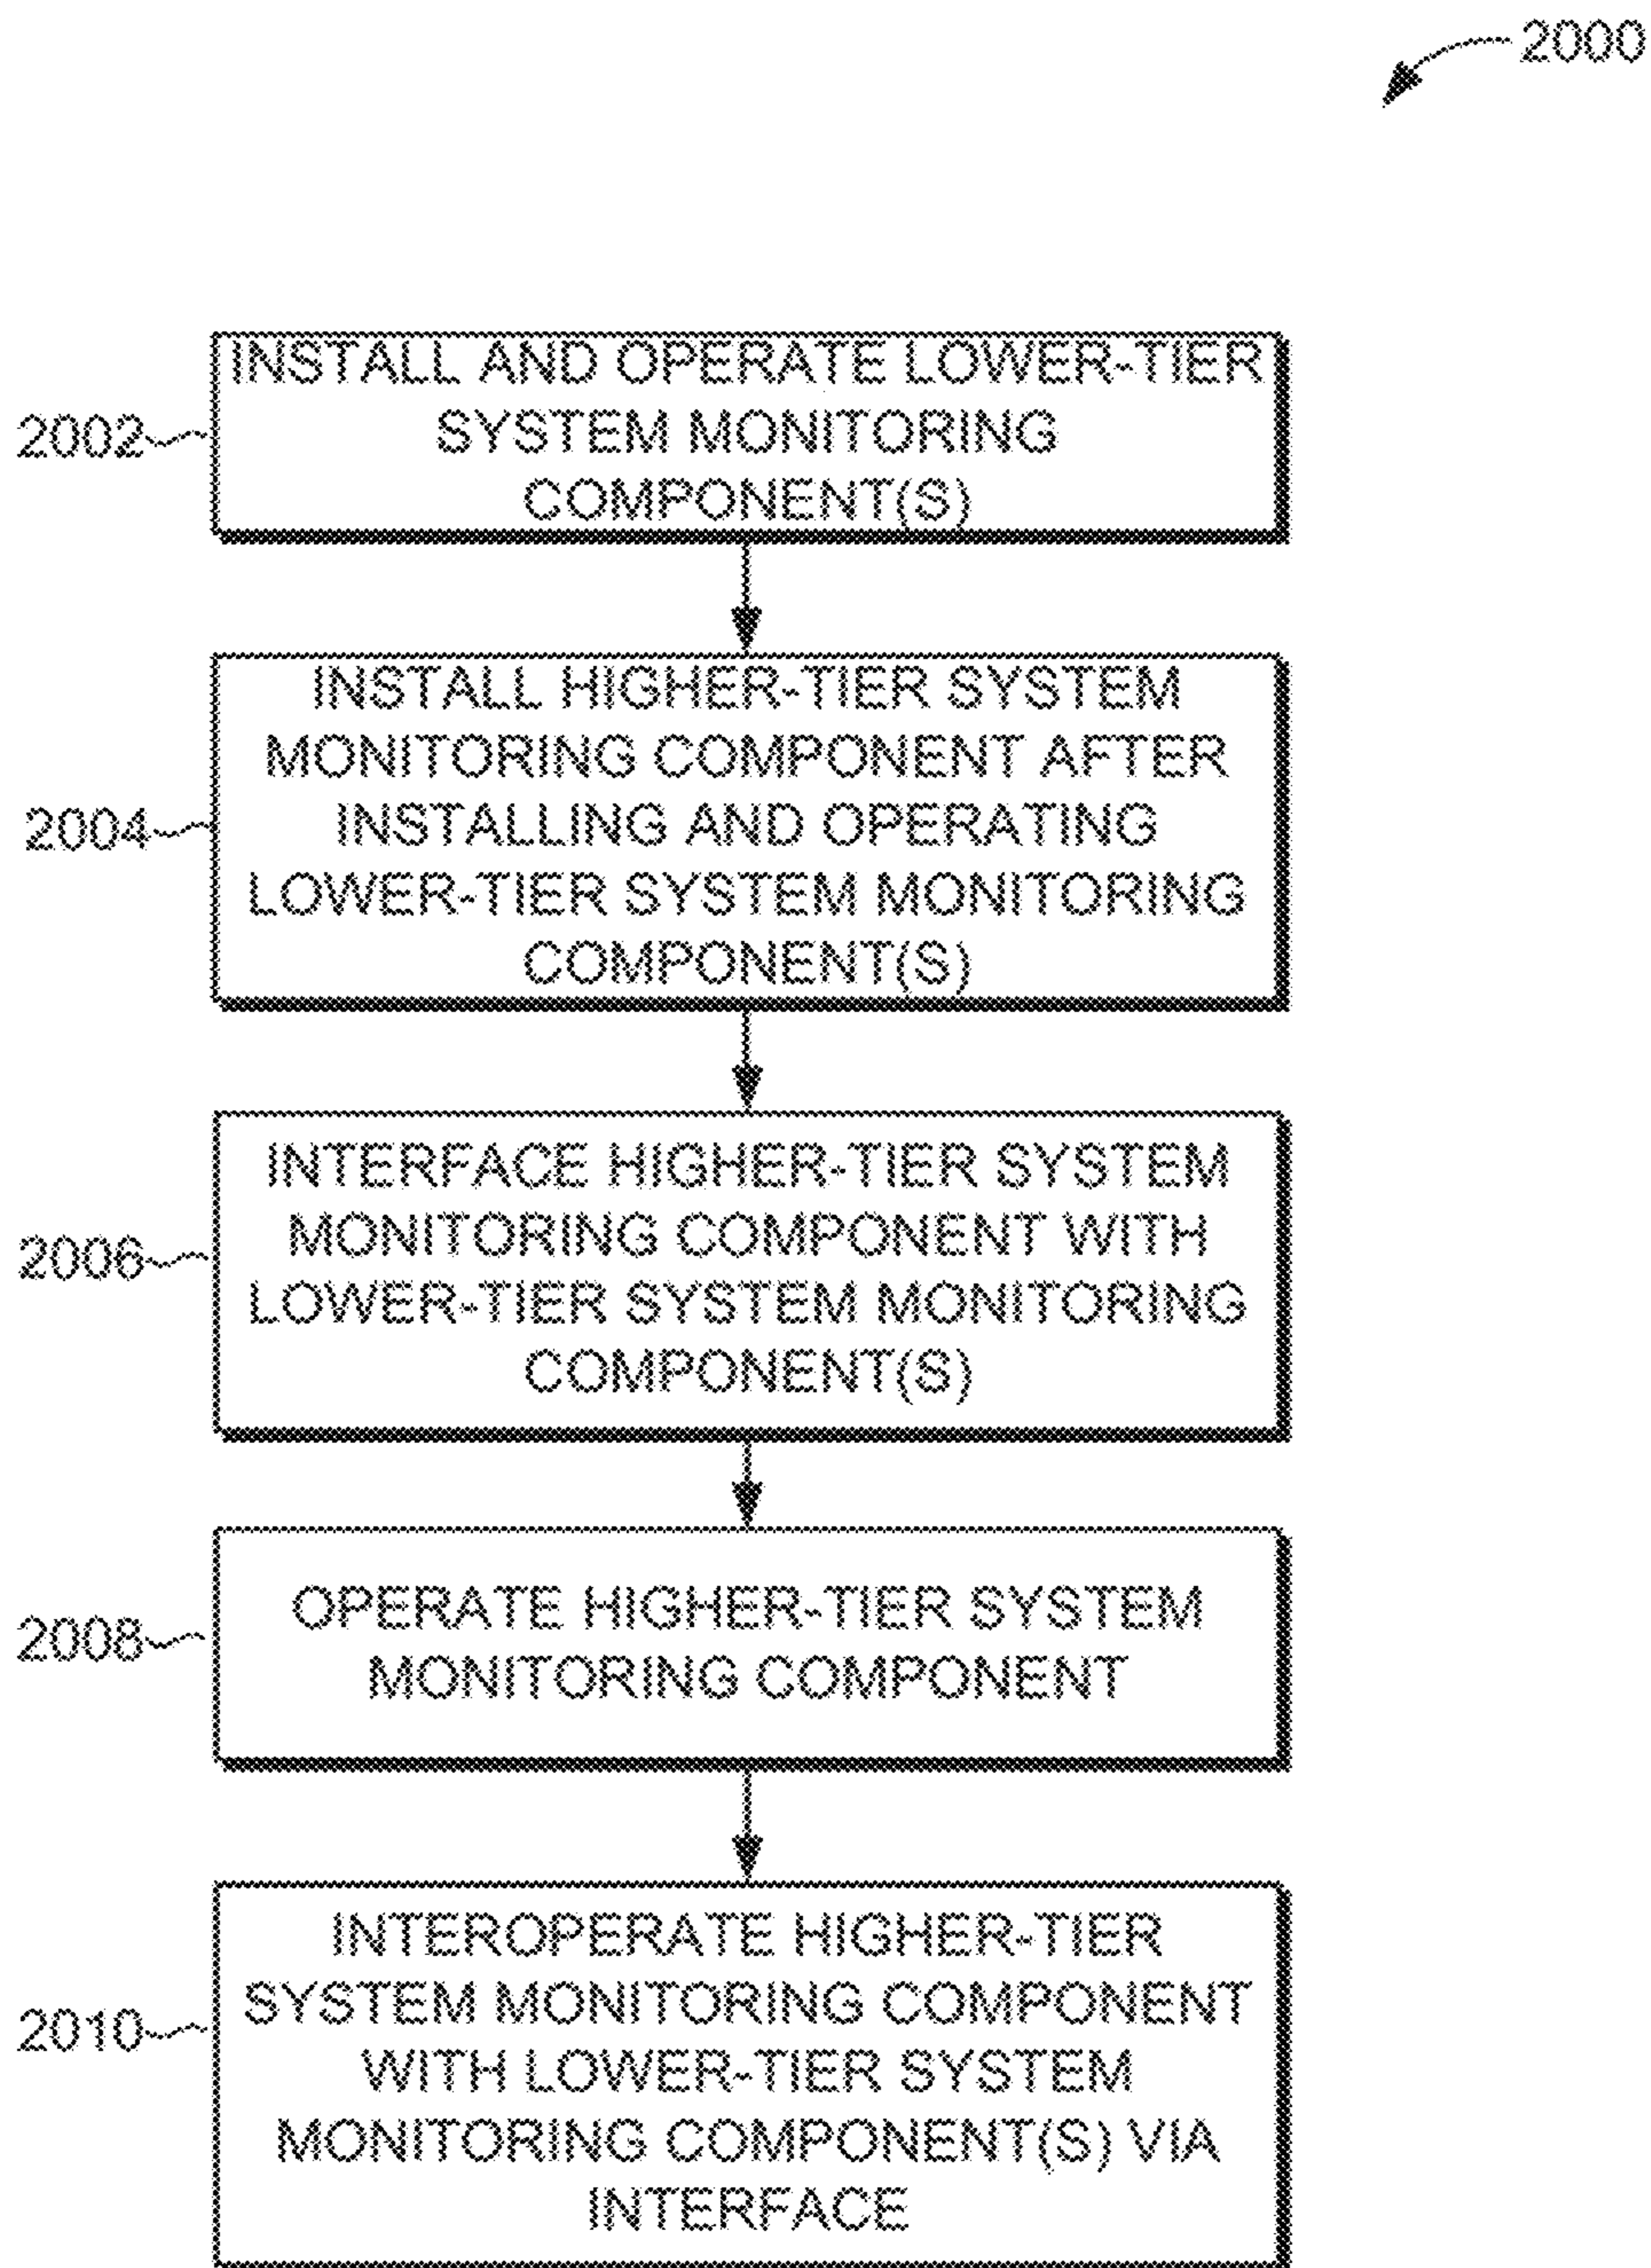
2000

2002
INSTALL AND OPERATE LOWER-TIER SYSTEM MONITORING COMPONENT(S)

2004
INSTALL HIGHER-TIER SYSTEM MONITORING COMPONENT AFTER INSTALLING AND OPERATING LOWER-TIER SYSTEM MONITORING COMPONENT(S)

2006
INTERFACE HIGHER-TIER SYSTEM MONITORING COMPONENT WITH LOWER-TIER SYSTEM MONITORING COMPONENT(S)

2008
OPERATE HIGHER-TIER SYSTEM MONITORING COMPONENT

2010
INTEROPERATE HIGHER-TIER SYSTEM MONITORING COMPONENT WITH LOWER-TIER SYSTEM MONITORING COMPONENT(S) VIA INTERFACE